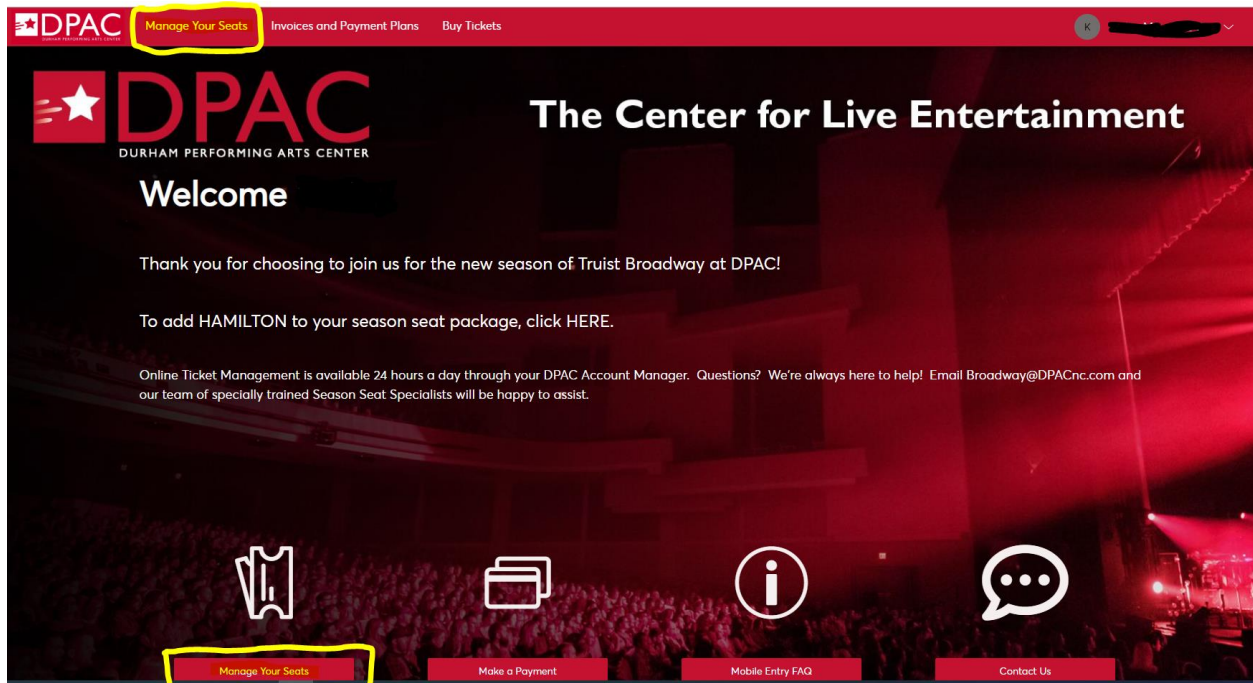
DPAC DURHAM PERFORMING ARTS CENTER Manage Your Seats Invoices and Payment Plans Buy Tickets K

DPAC
DURHAM PERFORMING ARTS CENTER

The Center for Live Entertainment

Welcome

Thank you for choosing to join us for the new season of Truist Broadway at DPAC!

To add HAMILTON to your season seat package, click HERE.

Online Ticket Management is available 24 hours a day through your DPAC Account Manager. Questions? We're always here to help! Email Broadway@DPACnc.com and our team of specially trained Season Seat Specialists will be happy to assist.

Manage Your Seats
Make a Payment
Mobile Entry FAQ
Contact Us